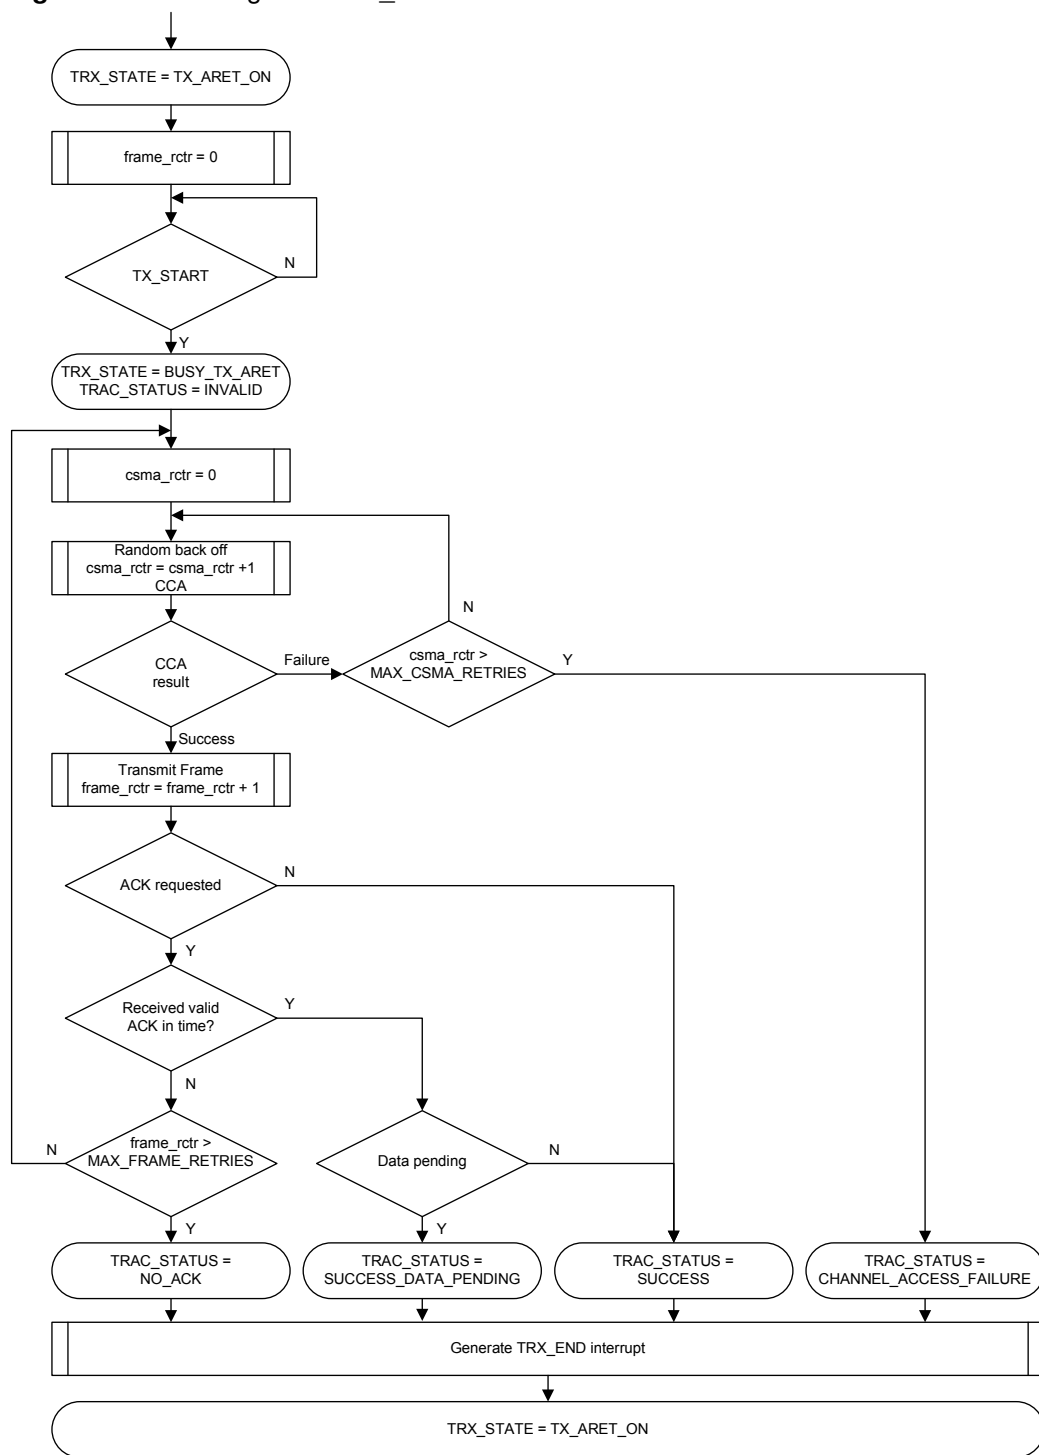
TRX_STATE = TX_ARET_ON

frame_rctr = 0

TX_START

N

Y

TRX_STATE = BUSY_TX_ARET
TRAC_STATUS = INVALID

csma_rctr = 0

Random back off
csma_rctr = csma_rctr +1
CCA

N

CCA result

Failure

csma_rctr > MAX_CSMA_RETRIES

Y

Success

Transmit Frame
frame_rctr = frame_rctr + 1

ACK requested

N

Y

Received valid ACK in time?

Y

N

frame_rctr > MAX_FRAME_RETRIES

N

Data pending

N

Y

Y

TRAC_STATUS = NO_ACK

TRAC_STATUS = SUCCESS_DATA_PENDING

TRAC_STATUS = SUCCESS

TRAC_STATUS = CHANNEL_ACCESS_FAILURE

Generate TRX_END interrupt

TRX_STATE = TX_ARET_ON